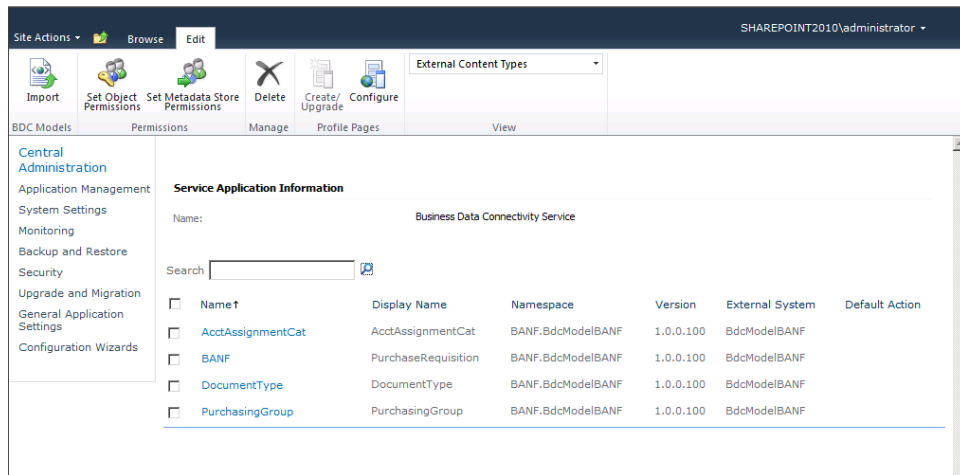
Site Actions ▾ Browse Edit SHAREPOINT2010\administrator ▾

Import
BDC Models

Set Object Permissions Set Metadata Store Permissions
Permissions

Delete
Manage

Create/ Upgrade Configure
Profile Pages

External Content Types
View

Central Administration
Application Management
System Settings
Monitoring
Backup and Restore
Security
Upgrade and Migration
General Application Settings
Configuration Wizards

Service Application Information

Name: Business Data Connectivity Service

Search

| | Name↑ | Display Name | Namespace | Version | External System | Default Action |
|---|---|---|---|---|---|---|
| ☐ | AcctAssignmentCat | AcctAssignmentCat | BANF.BdcModelBANF | 1.0.0.100 | BdcModelBANF | |
| ☐ | BANF | PurchaseRequisition | BANF.BdcModelBANF | 1.0.0.100 | BdcModelBANF | |
| ☐ | DocumentType | DocumentType | BANF.BdcModelBANF | 1.0.0.100 | BdcModelBANF | |
| ☐ | PurchasingGroup | PurchasingGroup | BANF.BdcModelBANF | 1.0.0.100 | BdcModelBANF | |